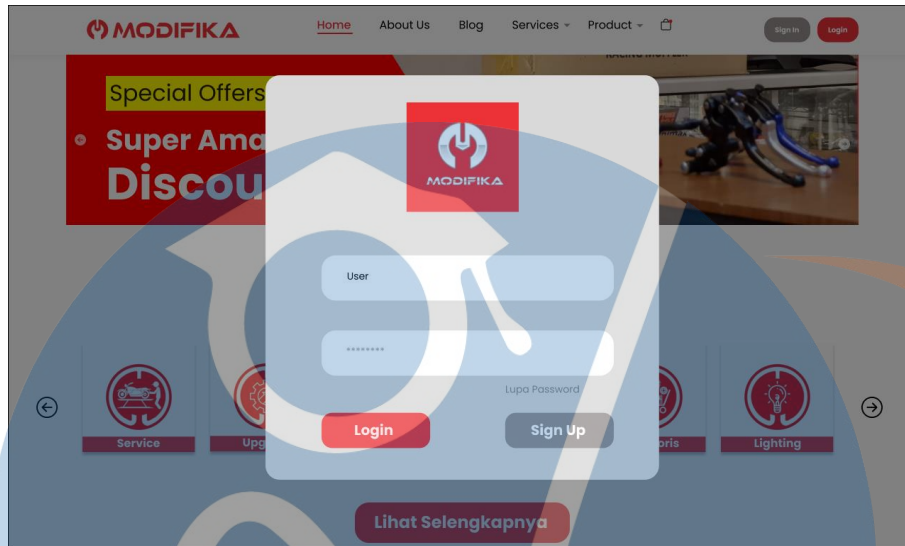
MODIFIKA

Home About Us Blog Services Product

Sign In Login

Special Offers

Super Ama

Discou

MODIFIKA

User

••••••••

Lupa Password

Login Sign Up

Service

Upg

oris

Lighting

Lihat Selengkapnya